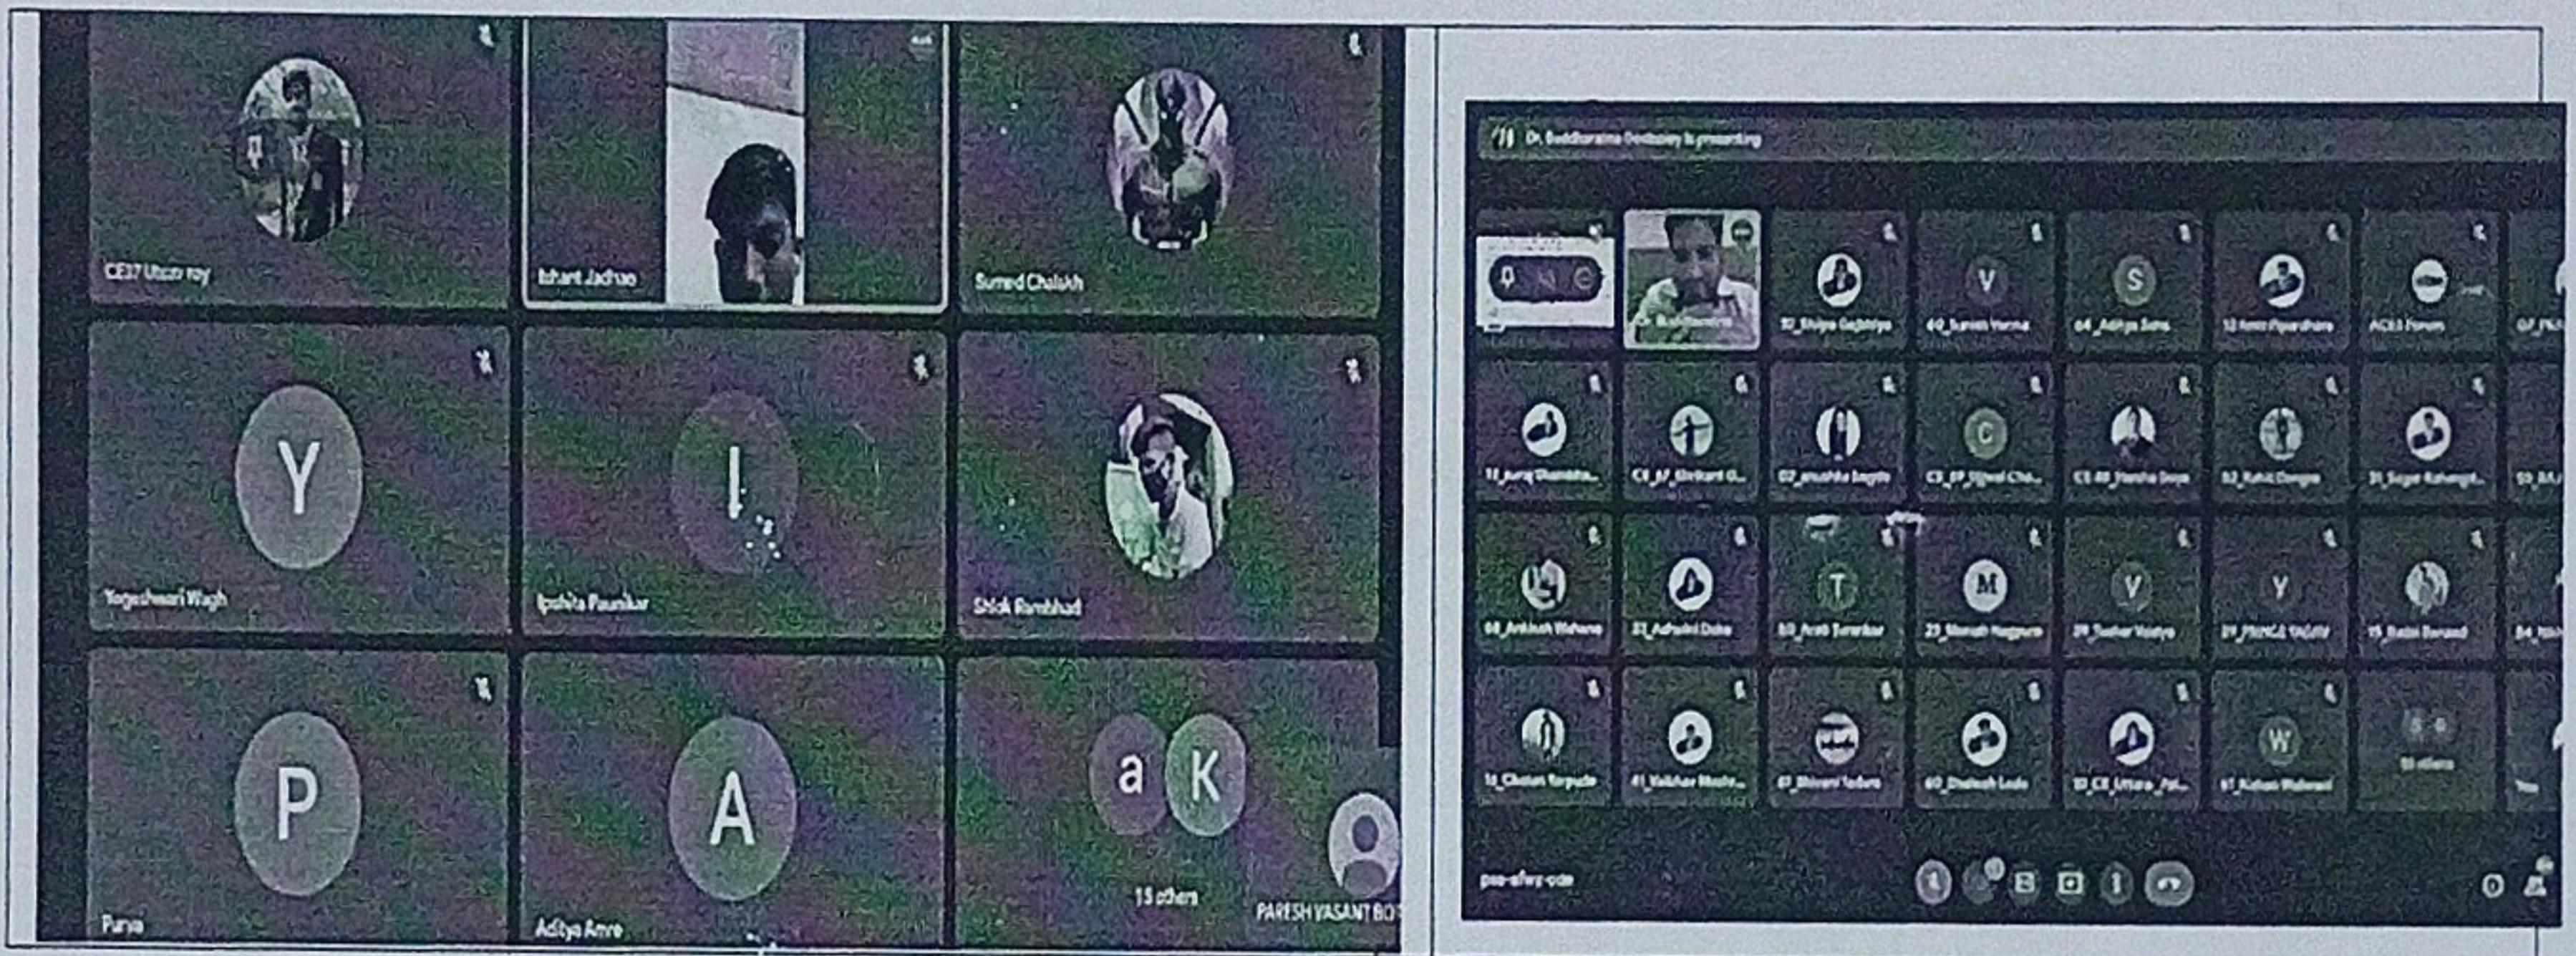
CE37 Utsav roy
Ishant Jadhao
Sumed Chaikh
Y
Yogeshwari Wagh
I
Ipshita Paunikar
Shlok Rambhad
P
Purva
A
Aditya Amre
a K
15 others
PARESH VASANT BO

Dr. Buddharatna Godboley is presenting
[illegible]
52_Shilpa Gajbhiye
60_Suresh Verma
S
04_Aditya Sahu
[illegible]
ACES Forum
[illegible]
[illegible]
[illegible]
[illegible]
C
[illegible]
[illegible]
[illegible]
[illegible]
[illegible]
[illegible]
T
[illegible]
M
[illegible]
V
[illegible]
Y
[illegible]
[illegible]
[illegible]
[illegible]
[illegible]
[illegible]
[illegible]
W
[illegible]
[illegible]
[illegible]